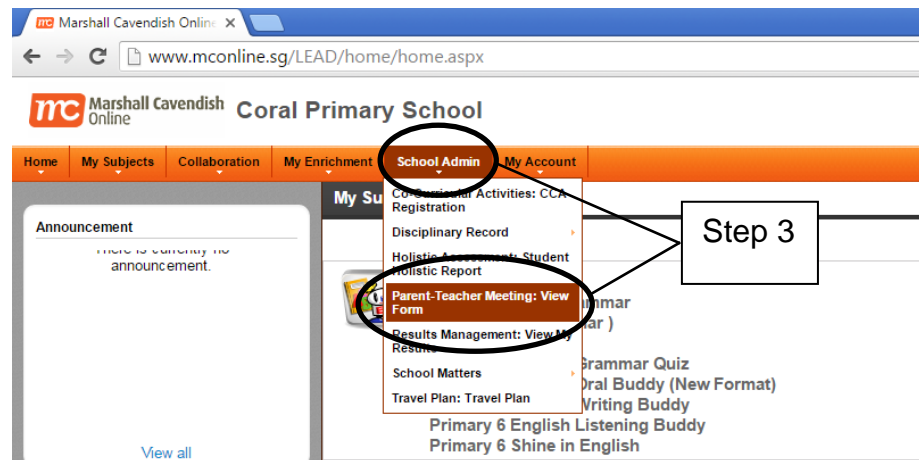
mc Marshall Cavendish Online ×

www.mconline.sg/LEAD/home/home.aspx

mc Marshall Cavendish Online Coral Primary School

Home | My Subjects | Collaboration | My Enrichment | School Admin | My Account

Announcement

There is currently no announcement.

View all

My Su

Co-Curricular Activities: CCA Registration
Disciplinary Record
Holistic Assessment: Student Holistic Report
Parent-Teacher Meeting: View Form
Results Management: View My Results
School Matters
Travel Plan: Travel Plan

Step 3

mmar
ar )

Grammar Quiz
Oral Buddy (New Format)
Writing Buddy
Primary 6 English Listening Buddy
Primary 6 Shine in English